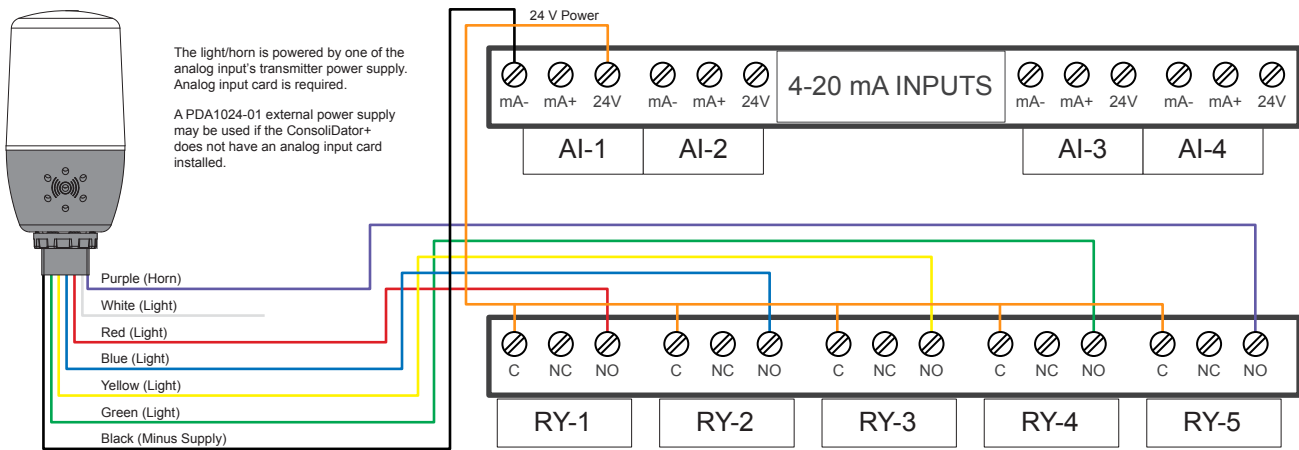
The light/horn is powered by one of the analog input's transmitter power supply. Analog input card is required.

A PDA1024-01 external power supply may be used if the ConsoliDator+ does not have an analog input card installed.

24 V Power

mA- mA+ 24V mA- mA+ 24V

4-20 mA INPUTS

mA- mA+ 24V mA- mA+ 24V

AI-1 AI-2 AI-3 AI-4

Purple (Horn)
White (Light)
Red (Light)
Blue (Light)
Yellow (Light)
Green (Light)
Black (Minus Supply)

C NC NO C NC NO C NC NO C NC NO C NC NO

RY-1 RY-2 RY-3 RY-4 RY-5